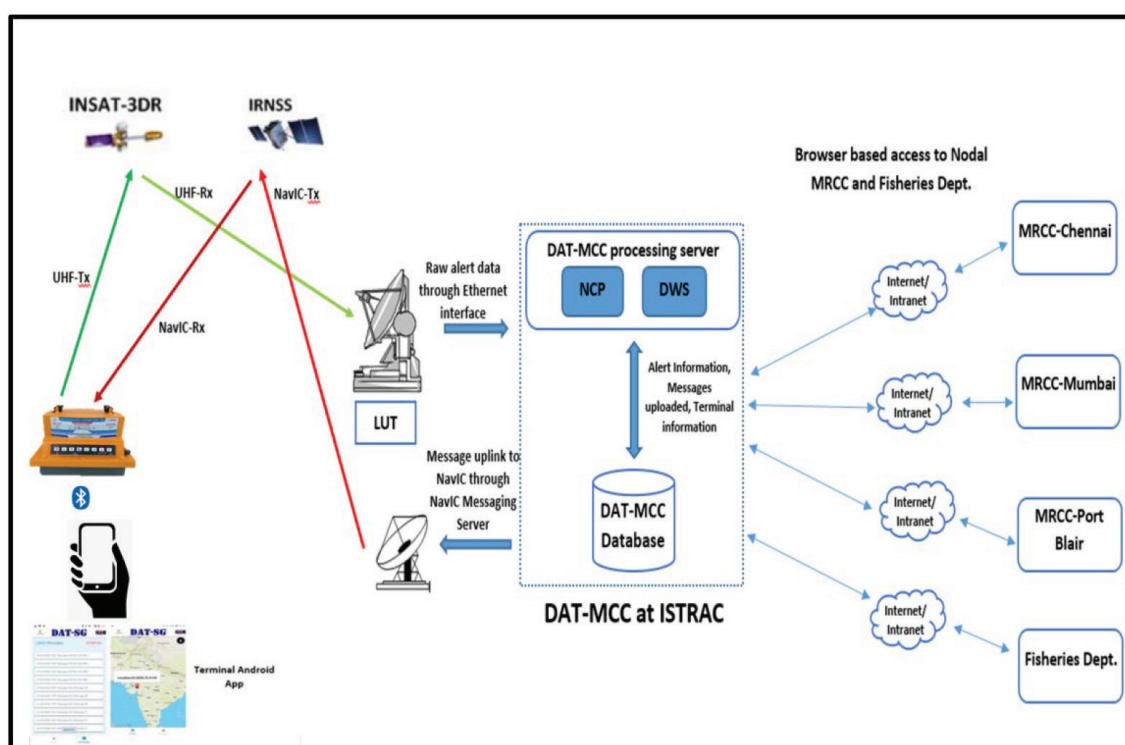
INSAT-3DR

IRNSS

UHF-Rx

NavIC-Tx

UHF-Tx

NavIC-Rx

Raw alert data through Ethernet interface

LUT

DAT-MCC processing server

NCP

DWS

Alert Information, Messages uploaded, Terminal information

DAT-MCC Database

Message uplink to NavIC through NavIC Messaging Server

DAT-MCC at ISTRAC

Browser based access to Nodal MRCC and Fisheries Dept.

Internet/ Intranet

MRCC-Chennai

Internet/ Intranet

MRCC-Mumbai

Internet/ Intranet

MRCC-Port Blair

Internet/ Intranet

Fisheries Dept.

DAT-SG

DAT-SG

Terminal Android App